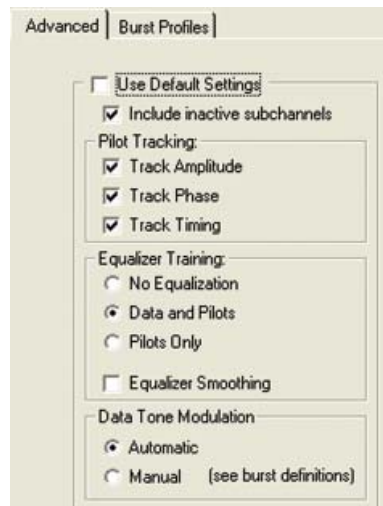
Advanced | Burst Profiles

Use Default Settings

Include inactive subchannels

Pilot Tracking:

Track Amplitude

Track Phase

Track Timing

Equalizer Training:

No Equalization

Data and Pilots

Pilots Only

Equalizer Smoothing

Data Tone Modulation

Automatic

Manual (see burst definitions)